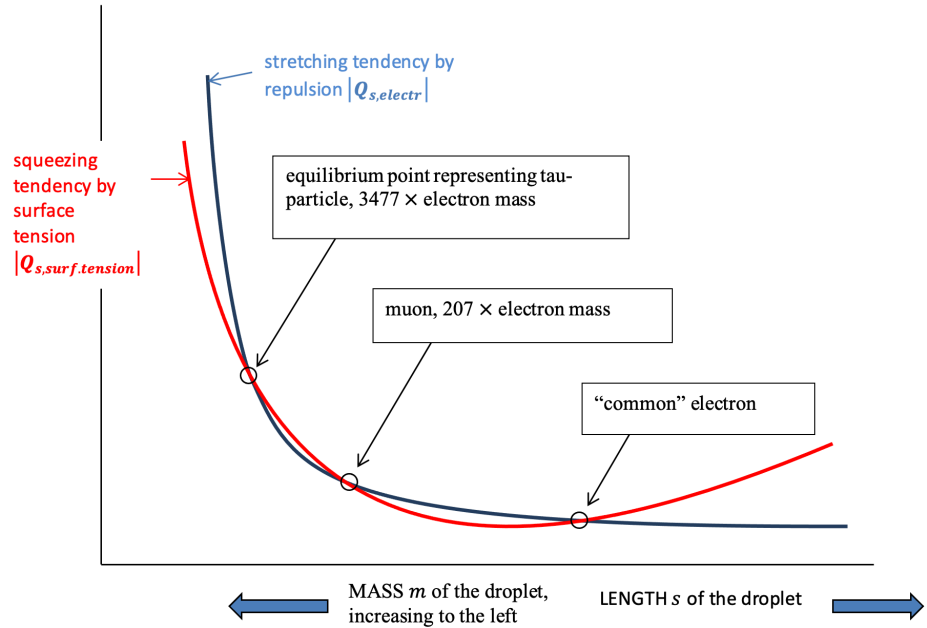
stretching tendency by repulsion $|Q_{s,electr}|$

squeezing tendency by surface tension $|Q_{s,surf.tension}|$

equilibrium point representing tau-particle, 3477 × electron mass

muon, 207 × electron mass

“common” electron

MASS $m$ of the droplet, increasing to the left

LENGTH $s$ of the droplet